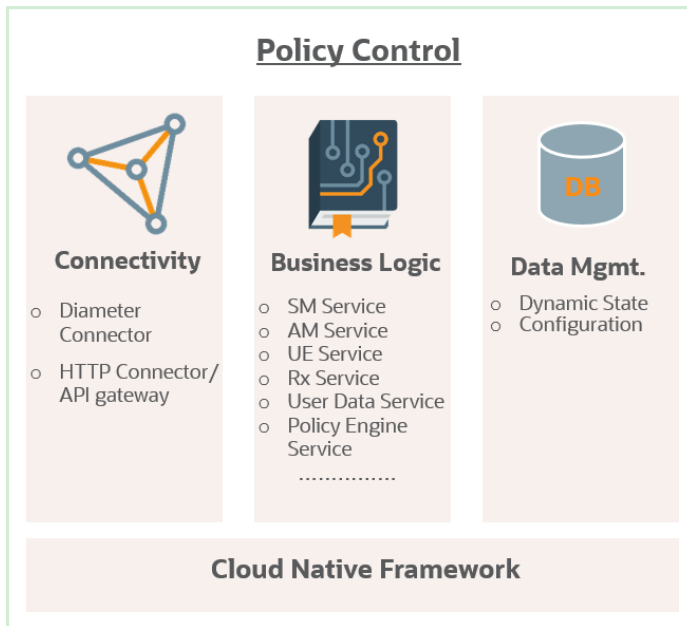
Policy Control

Connectivity

- Diameter Connector
- HTTP Connector/ API gateway

Business Logic

- SM Service
- AM Service
- UE Service
- Rx Service
- User Data Service
- Policy Engine Service

...............

DB

Data Mgmt.

- Dynamic State
- Configuration

Cloud Native Framework